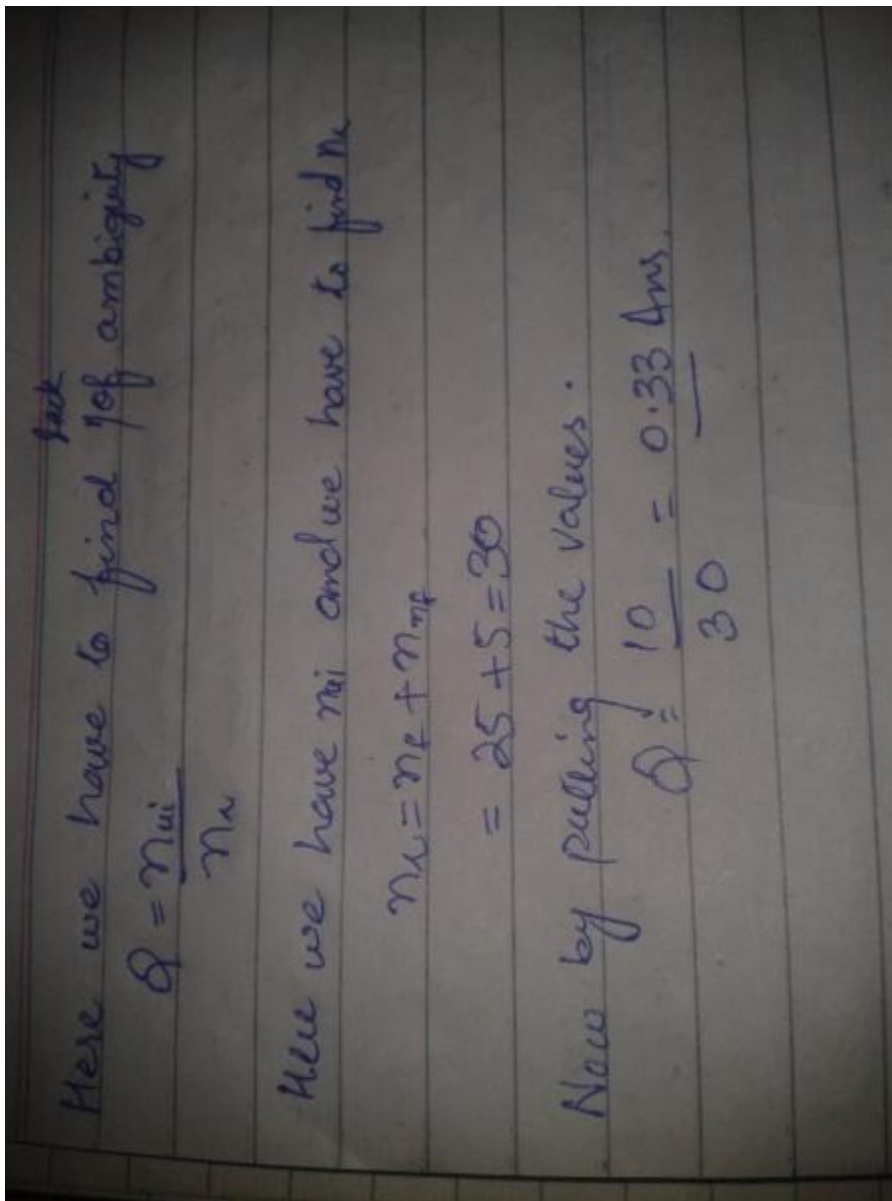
Here we have to find % of ambiguity fact
$Q = \frac{n_{ui}}{n_u}$

Here we have $n_{ui}$ and we have to find $n_u$

$n_u = n_f + n_{nf}$

$= 25 + 5 = 30$

Now by putting the values.

$Q = \frac{10}{30} = 0.33$ Ans.